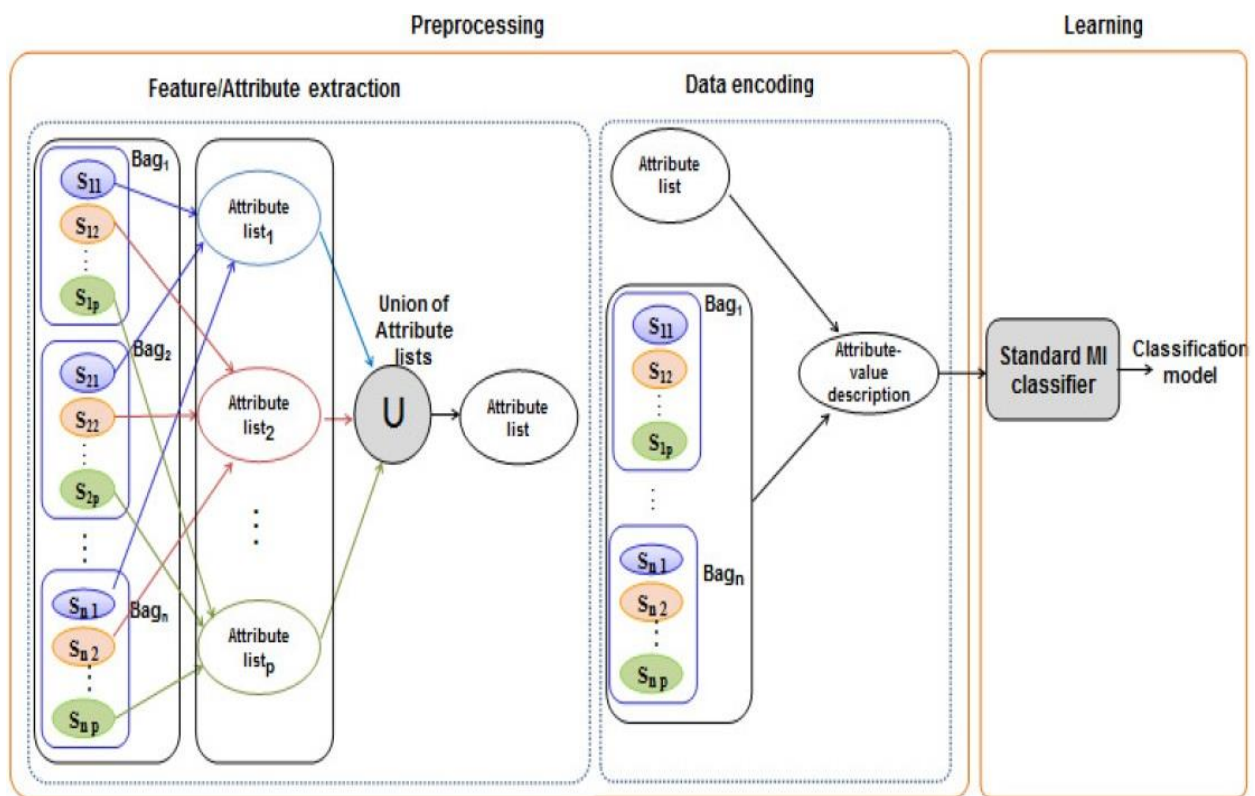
Preprocessing

Learning

Feature/Attribute extraction

Data encoding

$S_{11}$ $S_{12}$ ⋮ $S_{1p}$ $Bag_1$

$S_{21}$ $S_{22}$ ⋮ $S_{2p}$ $Bag_2$

⋮

$S_{n1}$ $S_{n2}$ ⋮ $S_{np}$ $Bag_n$

Attribute $list_1$

Attribute $list_2$

⋮

Attribute $list_p$

Union of Attribute lists

U

Attribute list

Attribute list

$Bag_1$ $S_{11}$ $S_{12}$ ⋮ $S_{1p}$

⋮

$Bag_n$ $S_{n1}$ $S_{n2}$ ⋮ $S_{np}$

Attribute-value description

Standard MI classifier

Classification model